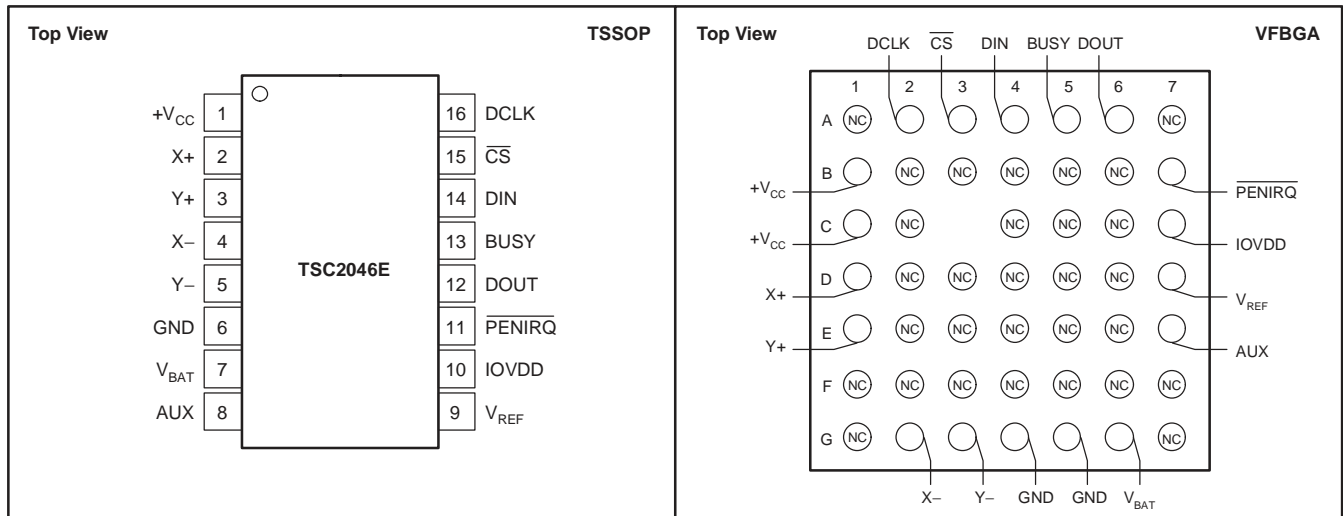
Top View

TSSOP

$+V_{CC}$ 1
X+ 2
Y+ 3
X– 4
Y– 5
GND 6
$V_{BAT}$ 7
AUX 8

TSC2046E

16 DCLK
15 $\overline{CS}$
14 DIN
13 BUSY
12 DOUT
11 $\overline{PENIRQ}$
10 IOVDD
9 $V_{REF}$

Top View

VFBGA

DCLK $\overline{CS}$ DIN BUSY DOUT

1 2 3 4 5 6 7

A NC NC
B NC NC NC NC NC
C NC NC NC NC
D NC NC NC NC NC
E NC NC NC NC NC
F NC NC NC NC NC NC NC
G NC NC

$+V_{CC}$
$+V_{CC}$
X+
Y+

$\overline{PENIRQ}$
IOVDD
$V_{REF}$
AUX

X– Y– GND GND $V_{BAT}$